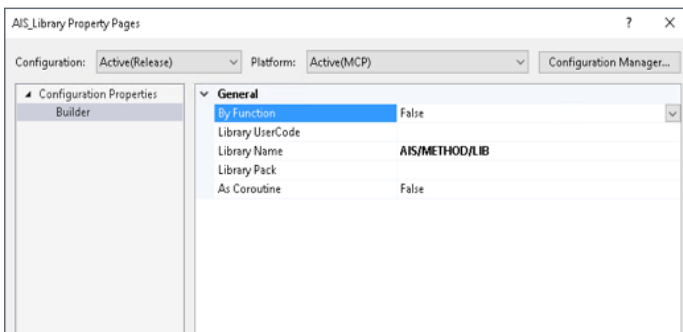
AIS_Library Property Pages

?

×

Configuration: Active(Release)

Platform: Active(MCP)

Configuration Manager...

Configuration Properties

Builder

General

| | |
|---|---|
| By Function | False |
| Library UserCode | |
| Library Name | AIS/METHOD/LIB |
| Library Pack | |
| As Coroutine | False |